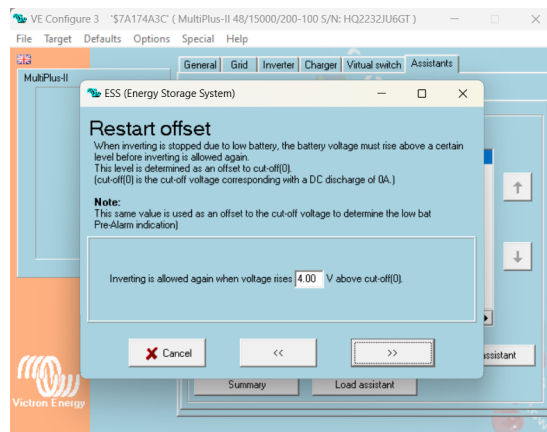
VE Configure 3 '$7A174A3C' ( MultiPlus-II 48/15000/200-100 S/N: HQ2232JU6GT )

File Target Defaults Options Special Help

MultiPlus-II

General Grid Inverter Charger Virtual switch Assistants

ESS (Energy Storage System)

Restart offset

When inverting is stopped due to low battery, the battery voltage must rise above a certain level before inverting is allowed again.
This level is determined as an offset to cut-off(0).
(cut-off(0) is the cut-off voltage corresponding with a DC discharge of 0A.)

Note:
This same value is used as an offset to the cut-off voltage to determine the low bat Pre-Alarm indication)

Inverting is allowed again when voltage rises 4.00 V above cut-off(0).

Cancel

<<

>>

ssistant

Summary

Load assistant

Victron Energy